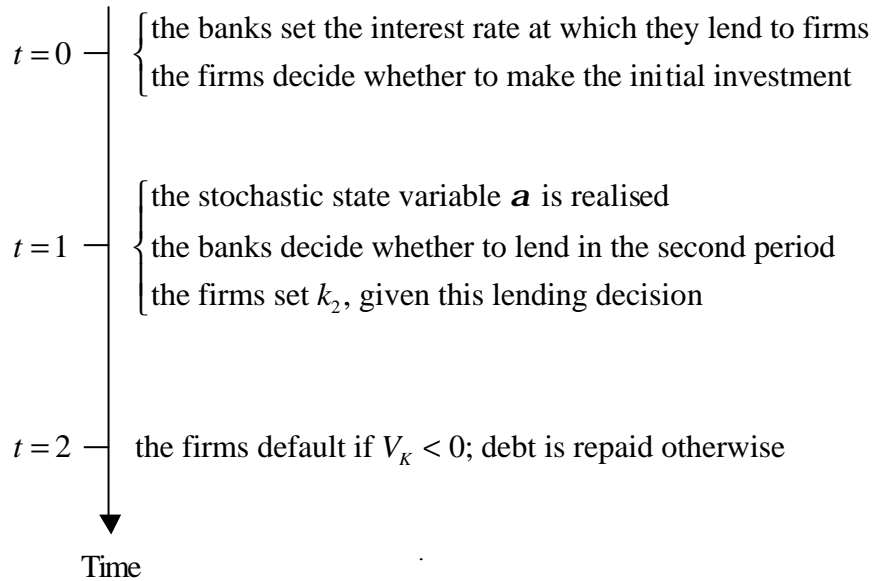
$t = 0$ the banks set the interest rate at which they lend to firms
the firms decide whether to make the initial investment

$t = 1$ the stochastic state variable $\boldsymbol{a}$ is realised
the banks decide whether to lend in the second period
the firms set $k_2$, given this lending decision

$t = 2$ the firms default if $V_K < 0$; debt is repaid otherwise

Time